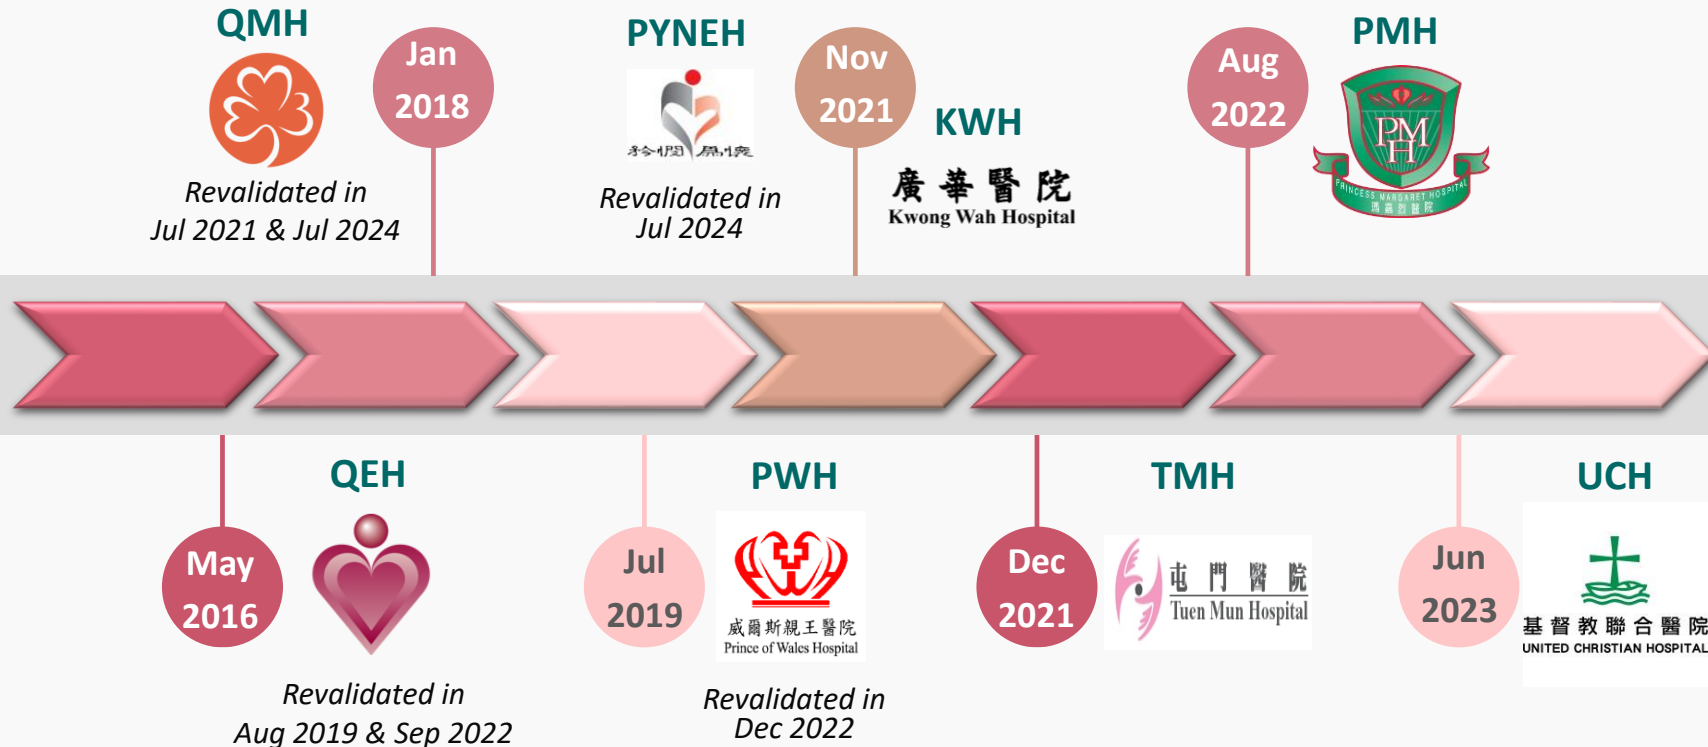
QMH

Jan 2018

Revalidated in Jul 2021 & Jul 2024

PYNEH

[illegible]

Revalidated in Jul 2024

Nov 2021

KWH

廣華醫院
Kwong Wah Hospital

Aug 2022

PMH

PMH
PRINCESS MARGARET HOSPITAL
瑪嘉烈醫院

May 2016

QEH

Revalidated in Aug 2019 & Sep 2022

Jul 2019

PWH

威爾斯親王醫院
Prince of Wales Hospital

Revalidated in Dec 2022

Dec 2021

TMH

屯門醫院
Tuen Mun Hospital

Jun 2023

UCH

基督教聯合醫院
UNITED CHRISTIAN HOSPITAL